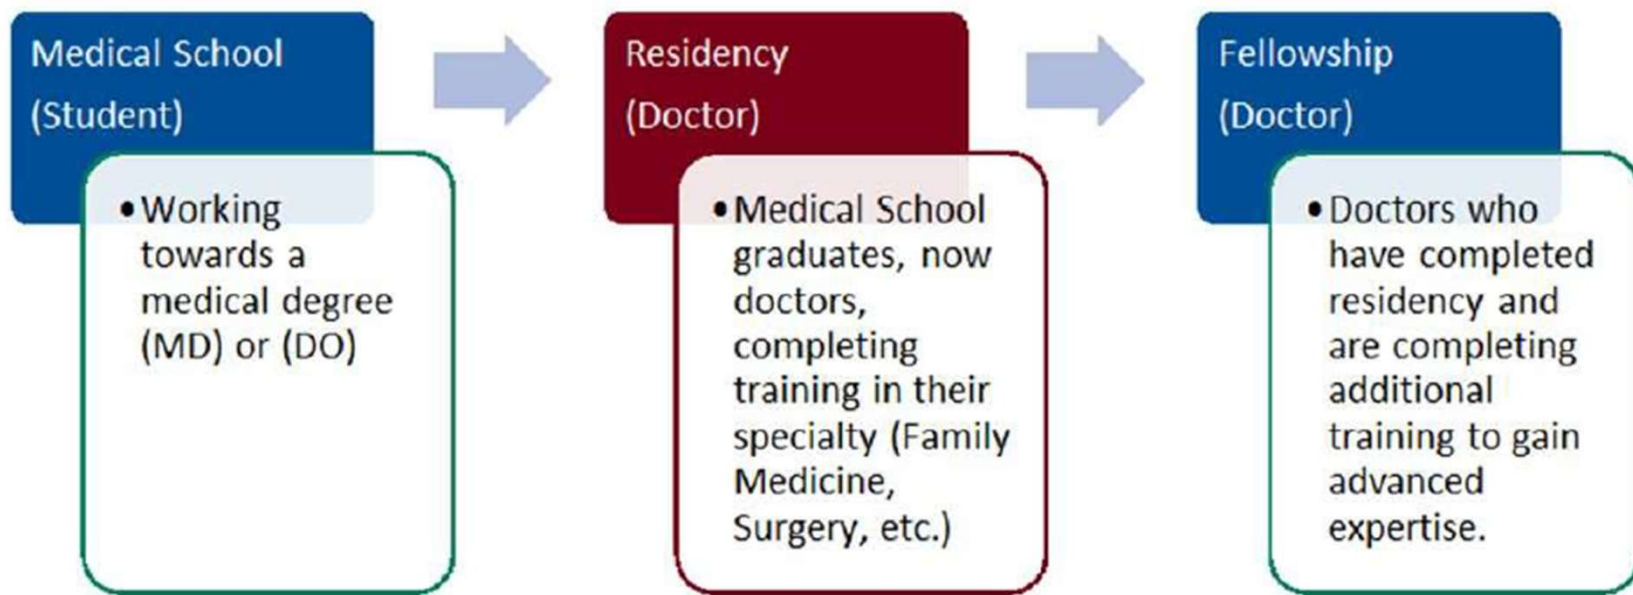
Medical School
(Student)

• Working towards a medical degree (MD) or (DO)

Residency
(Doctor)

• Medical School graduates, now doctors, completing training in their specialty (Family Medicine, Surgery, etc.)

Fellowship
(Doctor)

• Doctors who have completed residency and are completing additional training to gain advanced expertise.